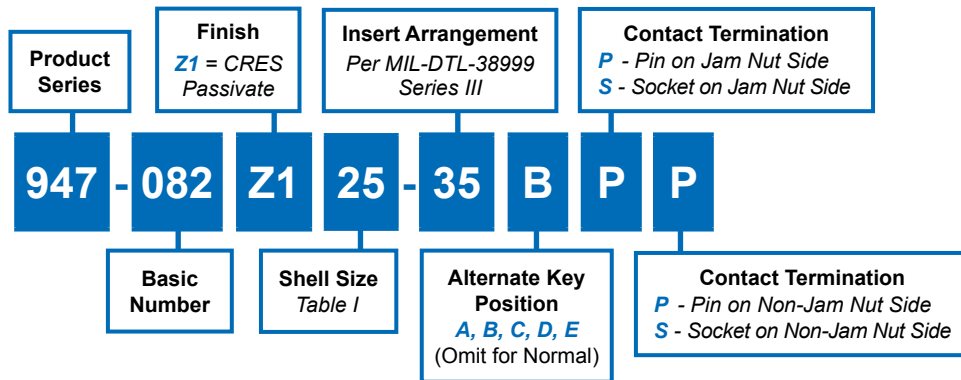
Product Series

Finish
Z1 = CRES Passivate

Insert Arrangement
Per MIL-DTL-38999 Series III

Contact Termination
P - Pin on Jam Nut Side
S - Socket on Jam Nut Side

947 - 082 Z1 25 - 35 B P P

Basic Number

Shell Size
Table I

Alternate Key Position
A, B, C, D, E
(Omit for Normal)

Contact Termination
P - Pin on Non-Jam Nut Side
S - Socket on Non-Jam Nut Side